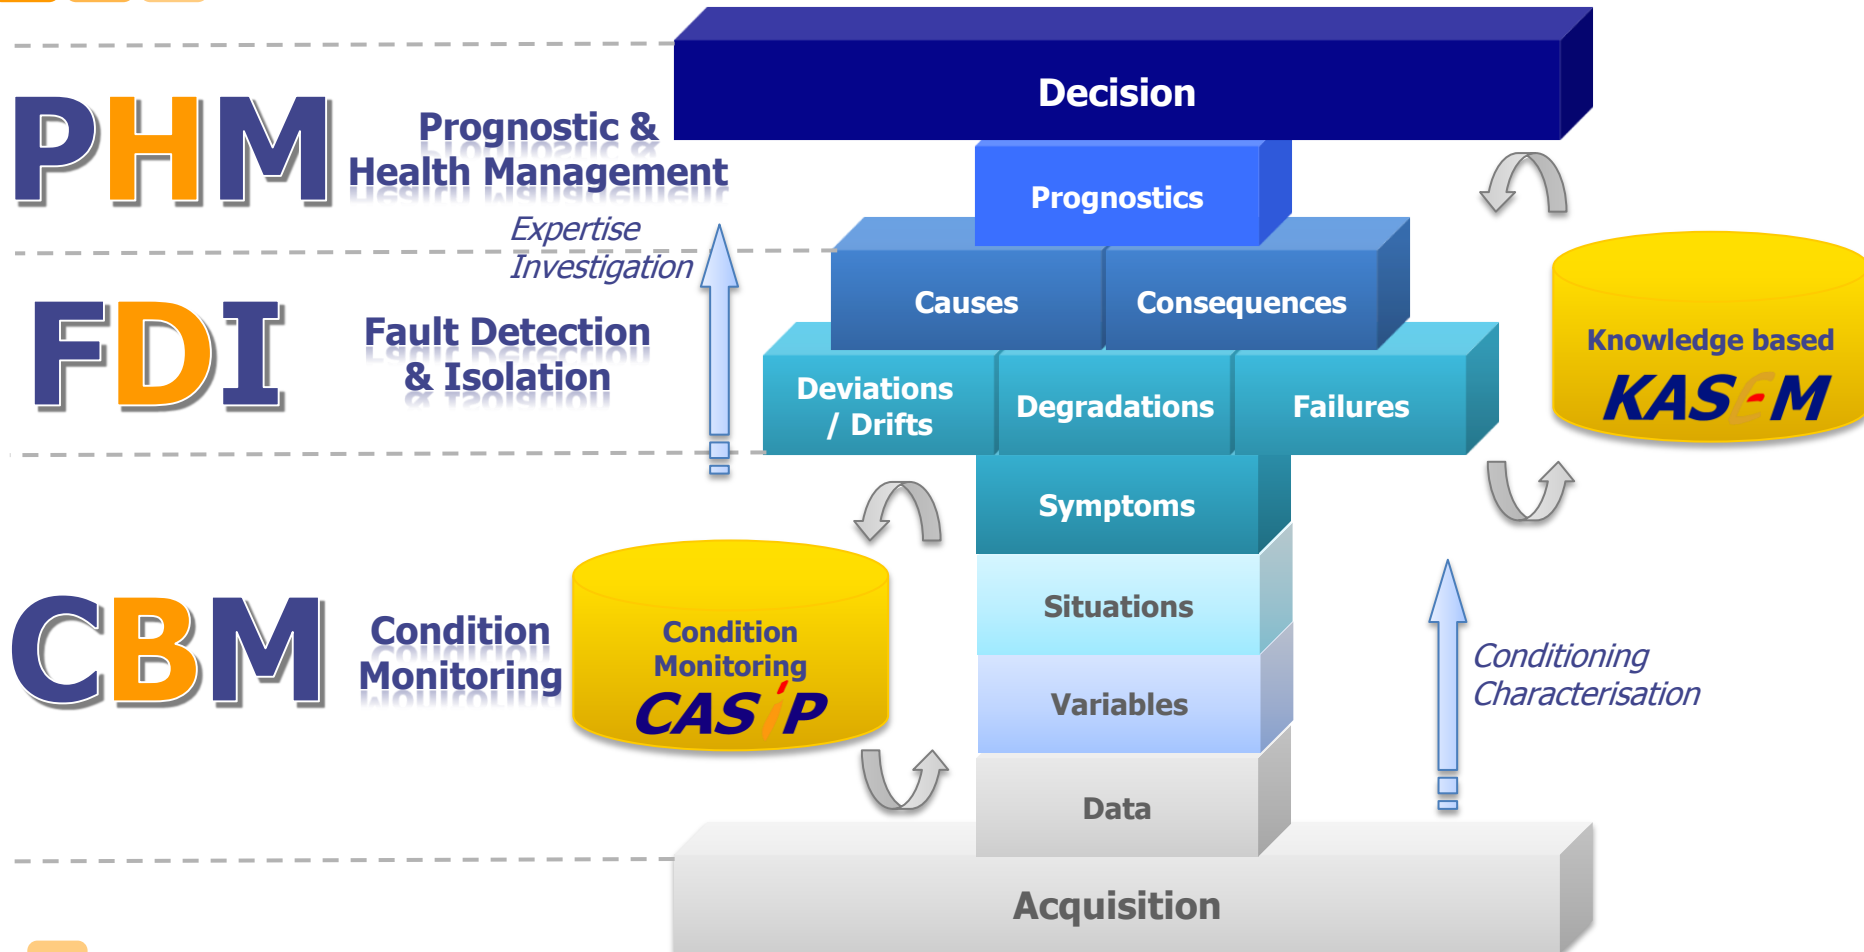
PHM

Prognostic & Health Management

Decision

Prognostics

Expertise Investigation

Causes

Consequences

FDI

Fault Detection & Isolation

Deviations / Drifts

Degradations

Failures

Knowledge based KASEM

Symptoms

CBM

Condition Monitoring

Condition Monitoring CASIP

Situations

Variables

Conditioning Characterisation

Data

Acquisition